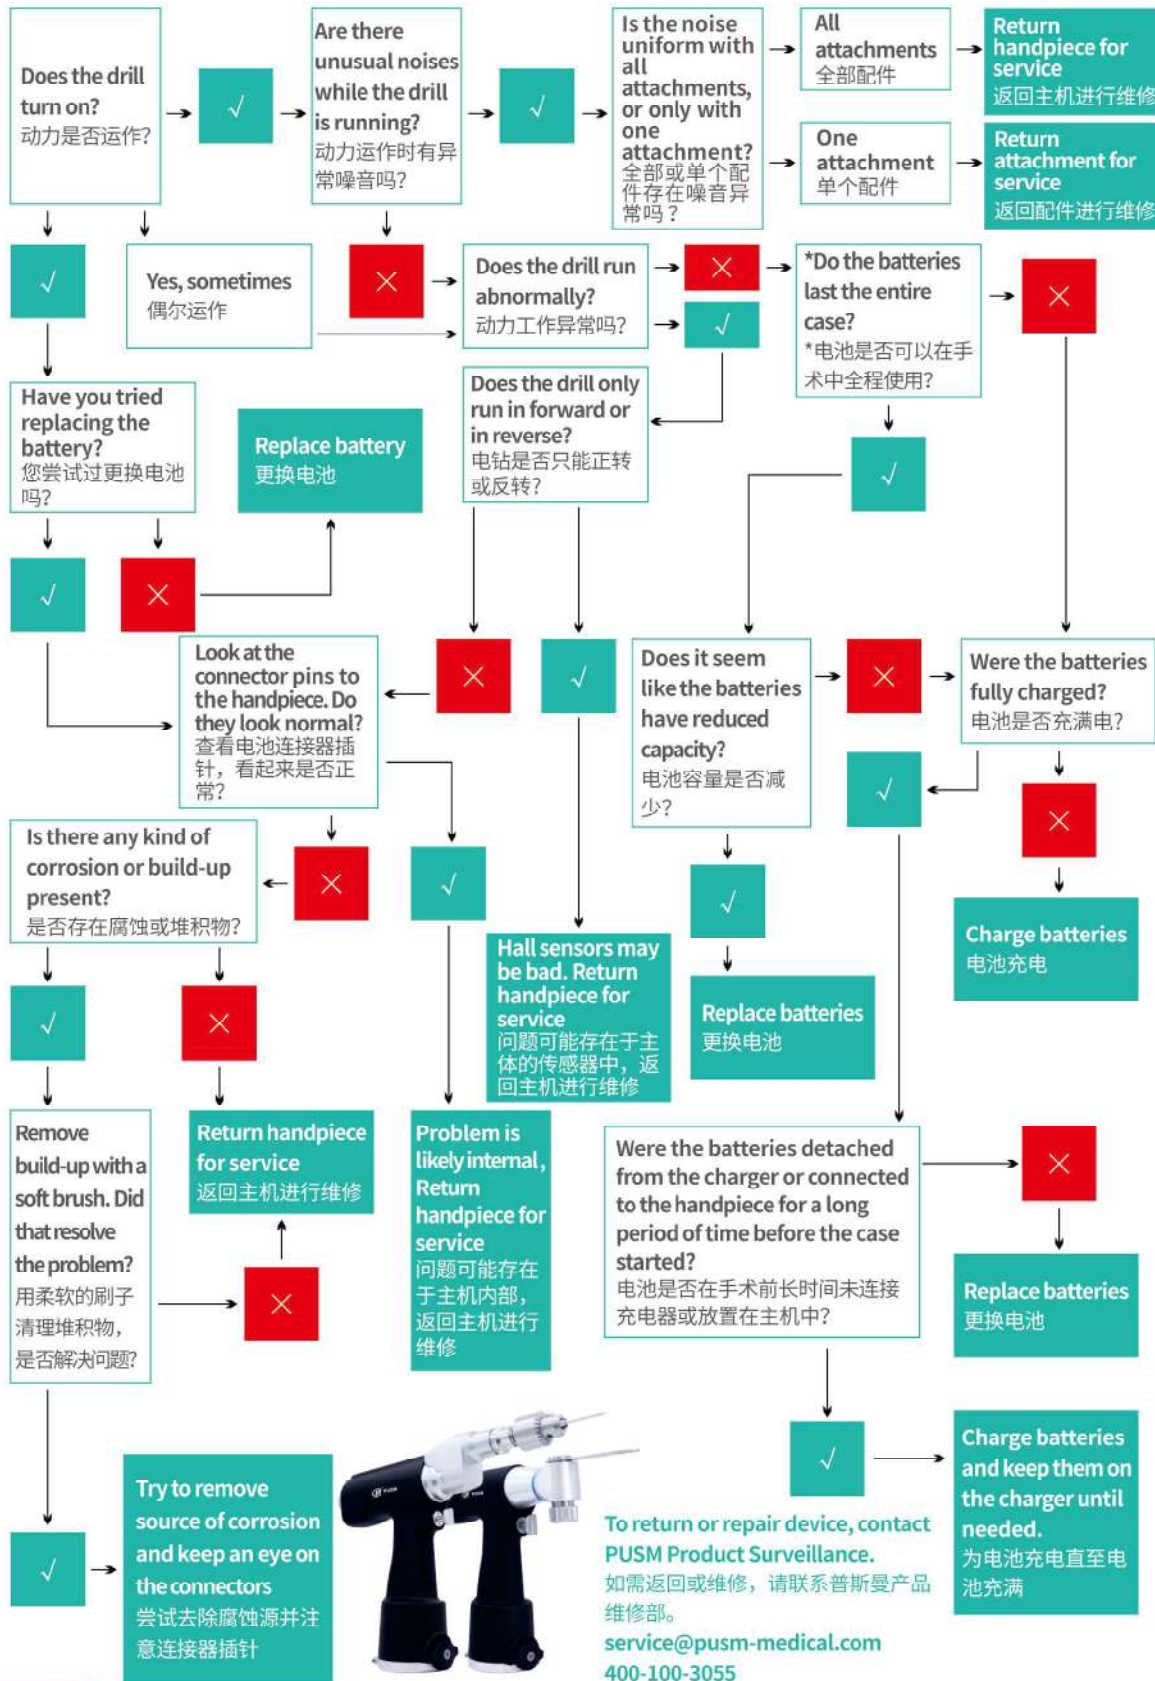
Does the drill turn on?
动力是否运作?

√

Are there unusual noises while the drill is running?
动力运作时有异常噪音吗?

√

Is the noise uniform with all attachments, or only with one attachment?
全部或单个配件存在噪音异常吗？

All attachments
全部配件

Return handpiece for service
返回主机进行维修

One attachment
单个配件

Return attachment for service
返回配件进行维修

√

Yes, sometimes
偶尔运作

×

Does the drill run abnormally?
动力工作异常吗?

×

√

*Do the batteries last the entire case?
*电池是否可以在手术中全程使用?

×

Have you tried replacing the battery?
您尝试过更换电池吗?

Replace battery
更换电池

Does the drill only run in forward or in reverse?
电钻是否只能正转或反转?

√

√

×

Look at the connector pins to the handpiece. Do they look normal?
查看电池连接器插针，看起来是否正常?

×

√

Does it seem like the batteries have reduced capacity?
电池容量是否减少?

×

Were the batteries fully charged?
电池是否充满电?

√

×

Is there any kind of corrosion or build-up present?
是否存在腐蚀或堆积物?

×

√

Charge batteries
电池充电

√

Hall sensors may be bad. Return handpiece for service
问题可能存在于主体的传感器中，返回主机进行维修

Replace batteries
更换电池

√

×

Remove build-up with a soft brush. Did that resolve the problem?
用柔软的刷子清理堆积物，是否解决问题?

Return handpiece for service
返回主机进行维修

Problem is likely internal, Return handpiece for service
问题可能存在于主机内部，返回主机进行维修

Were the batteries detached from the charger or connected to the handpiece for a long period of time before the case started?
电池是否在手术前长时间未连接充电器或放置在主机中?

×

×

Replace batteries
更换电池

√

Charge batteries and keep them on the charger until needed.
为电池充电直至电池充满

√

Try to remove source of corrosion and keep an eye on the connectors
尝试去除腐蚀源并注意连接器插针

To return or repair device, contact PUSM Product Surveillance.
如需返回或维修，请联系普斯曼产品维修部。
service@pusm-medical.com
400-100-3055